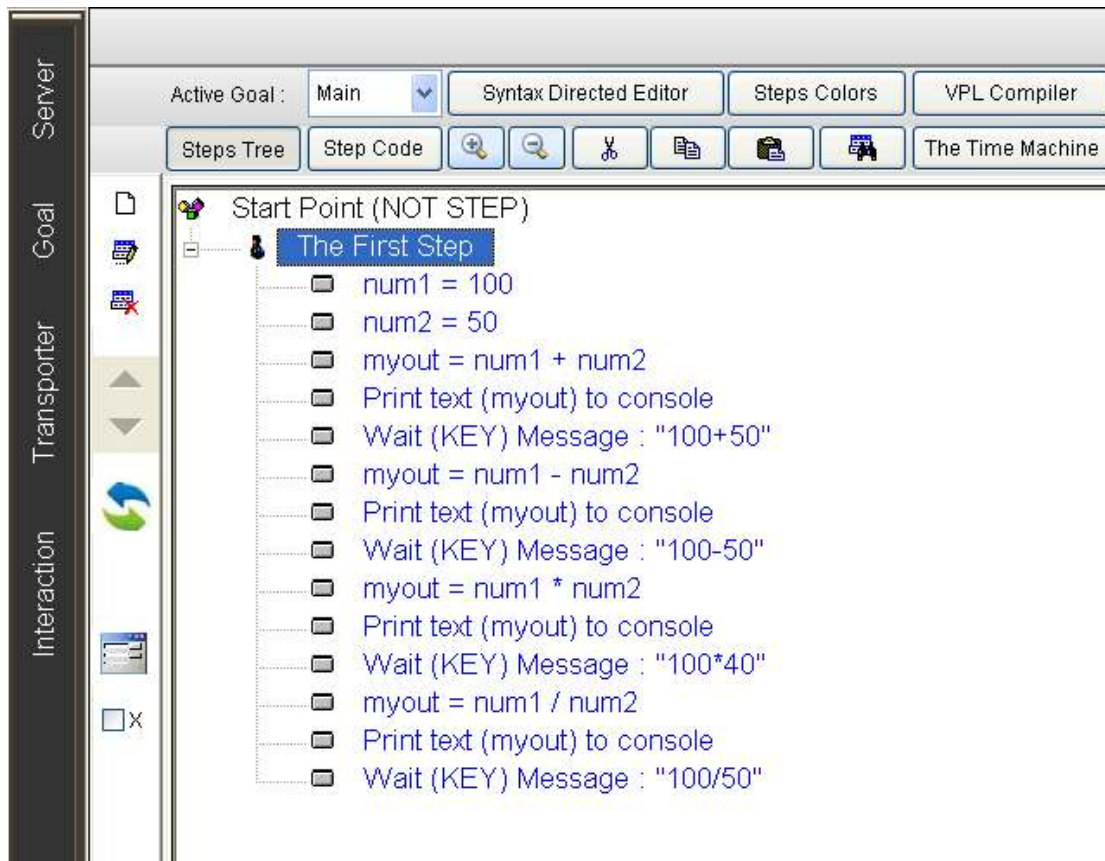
Server
Goal
Transporter
Interaction

Active Goal : Main
Syntax Directed Editor
Steps Colors
VPL Compiler
Steps Tree
Step Code
The Time Machine

X

Start Point (NOT STEP)
The First Step
num1 = 100
num2 = 50
myout = num1 + num2
Print text (myout) to console
Wait (KEY) Message : "100+50"
myout = num1 - num2
Print text (myout) to console
Wait (KEY) Message : "100-50"
myout = num1 * num2
Print text (myout) to console
Wait (KEY) Message : "100*40"
myout = num1 / num2
Print text (myout) to console
Wait (KEY) Message : "100/50"